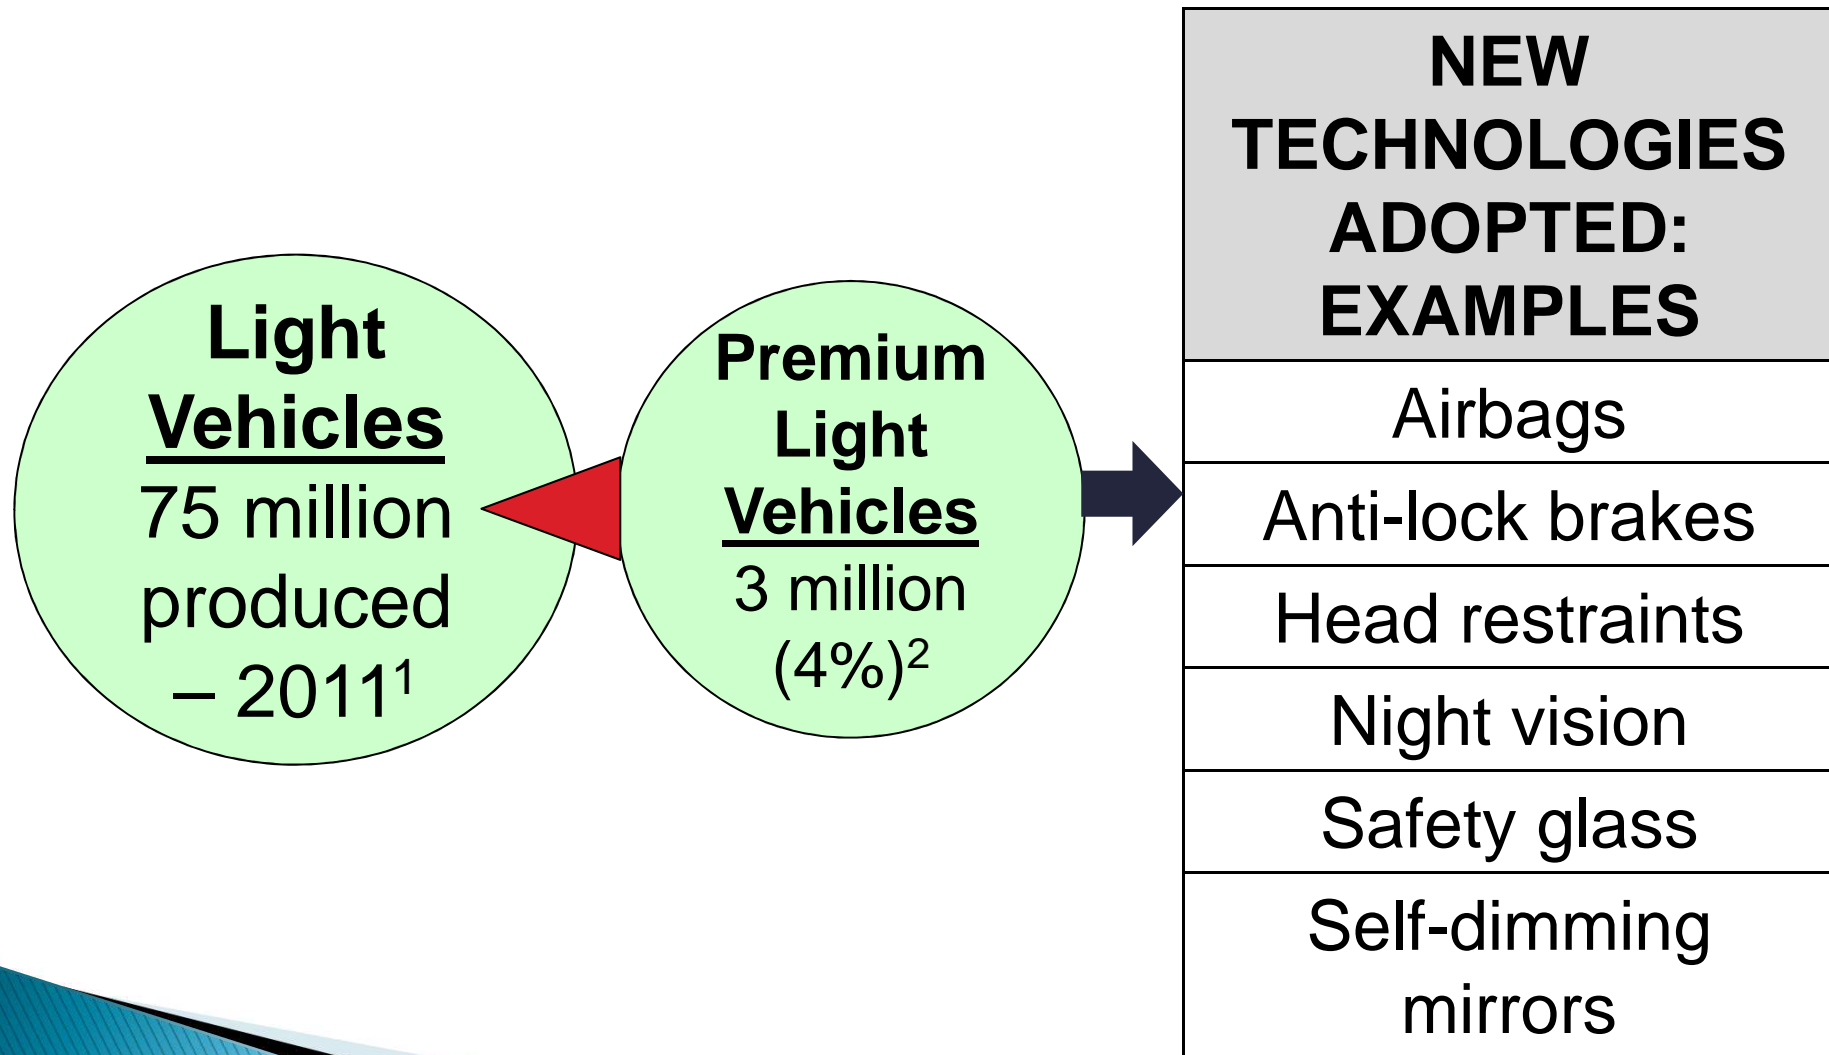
Light Vehicles
75 million produced – 2011$^1$

Premium Light Vehicles
3 million (4%)$^2$

| NEW TECHNOLOGIES ADOPTED: EXAMPLES |
|---|
| Airbags |
| Anti-lock brakes |
| Head restraints |
| Night vision |
| Safety glass |
| Self-dimming mirrors |